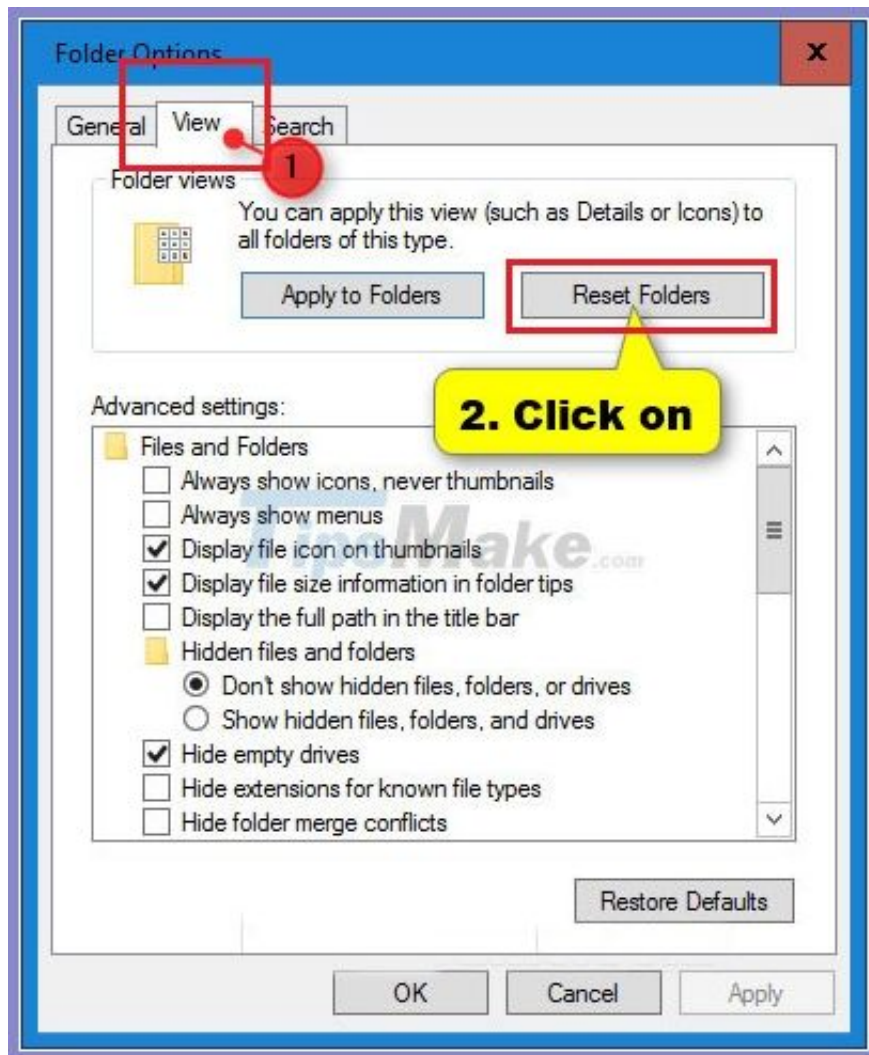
Folder Options

x

General View Search

1

Folder views

You can apply this view (such as Details or Icons) to all folders of this type.

Apply to Folders

Reset Folders

2. Click on

Advanced settings:

Files and Folders

Always show icons, never thumbnails

Always show menus

Display file icon on thumbnails

Display file size information in folder tips

Display the full path in the title bar

Hidden files and folders

Don't show hidden files, folders, or drives

Show hidden files, folders, and drives

Hide empty drives

Hide extensions for known file types

Hide folder merge conflicts

TipsMake.com

Restore Defaults

OK

Cancel

Apply